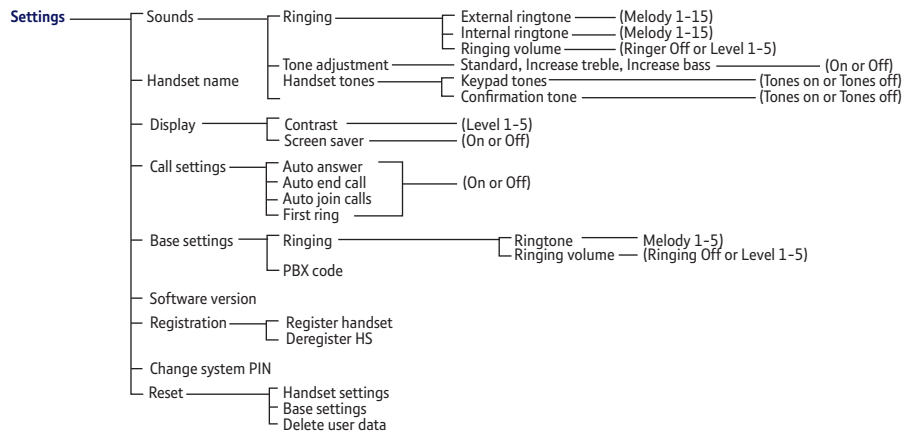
Settings
Sounds
Ringing
External ringtone (Melody 1-15)
Internal ringtone (Melody 1-15)
Ringing volume (Ringer Off or Level 1-5)
Tone adjustment Standard, Increase treble, Increase bass (On or Off)
Handset tones
Keypad tones (Tones on or Tones off)
Confirmation tone (Tones on or Tones off)
Handset name
Display
Contrast (Level 1-5)
Screen saver (On or Off)
Call settings
Auto answer
Auto end call
Auto join calls
First ring
(On or Off)
Base settings
Ringing
Ringtone Melody 1-5)
Ringing volume (Ringing Off or Level 1-5)
PBX code
Software version
Registration
Register handset
Deregister HS
Change system PIN
Reset
Handset settings
Base settings
Delete user data